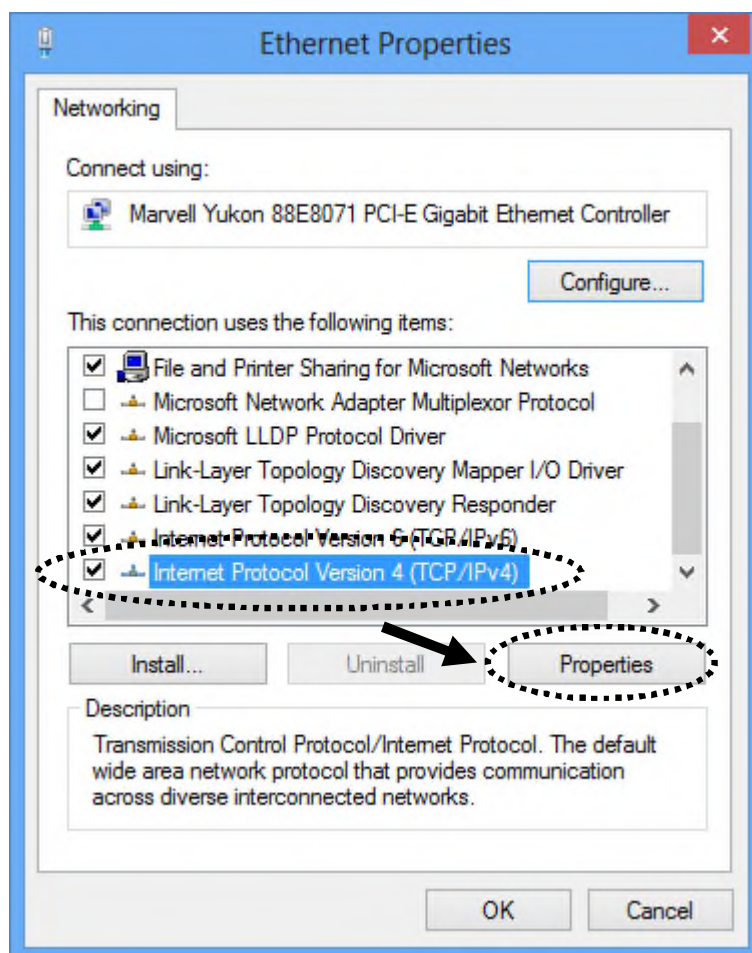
Ethernet Properties

Networking

Connect using:

Marvell Yukon 88E8071 PCI-E Gigabit Ethernet Controller

Configure...

This connection uses the following items:

File and Printer Sharing for Microsoft Networks
Microsoft Network Adapter Multiplexor Protocol
Microsoft LLDP Protocol Driver
Link-Layer Topology Discovery Mapper I/O Driver
Link-Layer Topology Discovery Responder
Internet Protocol Version 6 (TCP/IPv6)
Internet Protocol Version 4 (TCP/IPv4)

Install...
Uninstall
Properties

Description

Transmission Control Protocol/Internet Protocol. The default wide area network protocol that provides communication across diverse interconnected networks.

OK
Cancel